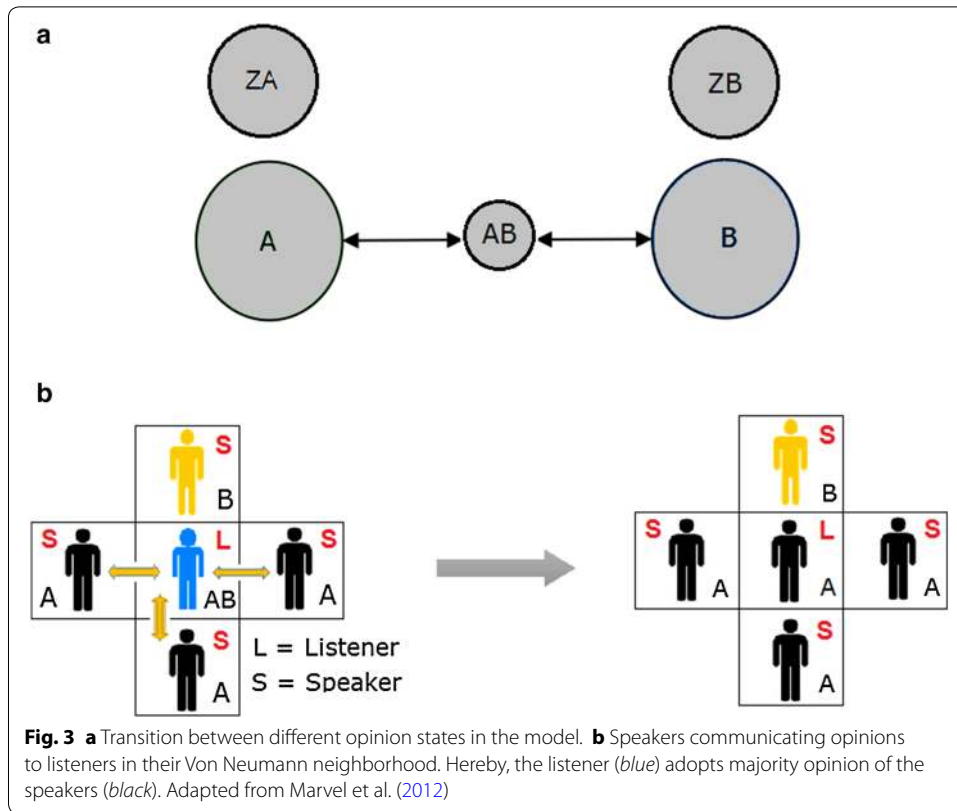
a

ZA

ZB

A

AB

B

b

S

B

S

L

S

A

AB

A

S

A

L = Listener
S = Speaker

S

B

S

L

S

A

A

A

S

A

**Fig. 3** **a** Transition between different opinion states in the model. **b** Speakers communicating opinions to listeners in their Von Neumann neighborhood. Hereby, the listener (*blue*) adopts majority opinion of the speakers (*black*). Adapted from Marvel et al. (2012)